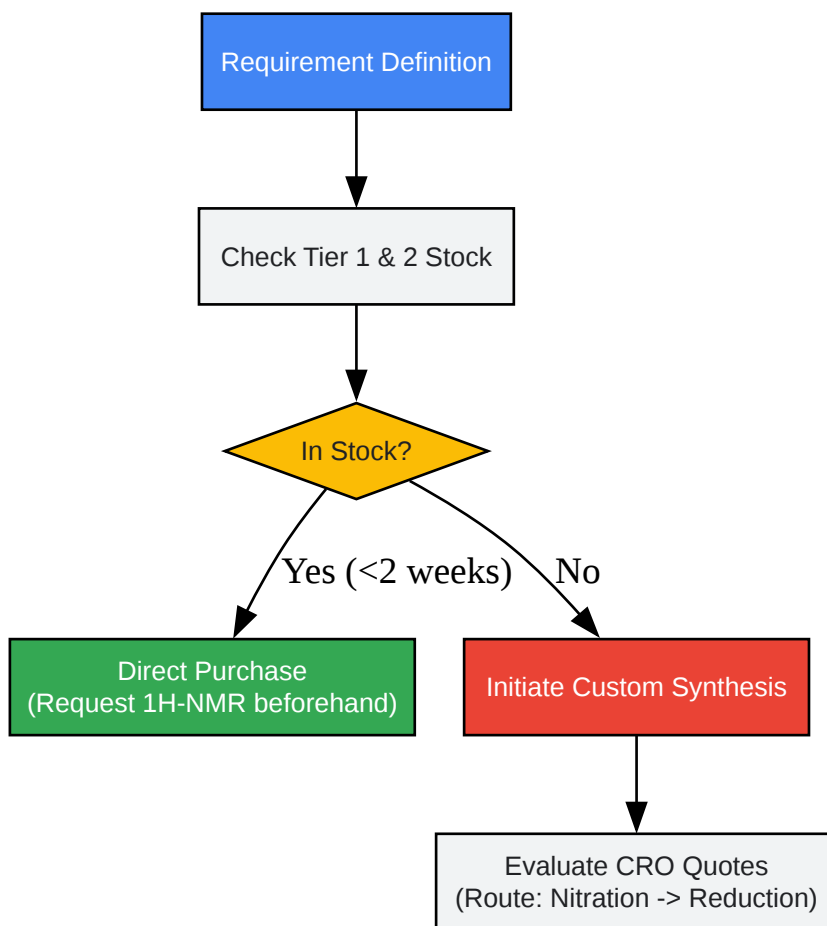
Requirement Definition

Check Tier 1 & 2 Stock

In Stock?

Yes (<2 weeks)

No

Direct Purchase
(Request 1H-NMR beforehand)

Initiate Custom Synthesis

Evaluate CRO Quotes
(Route: Nitration -> Reduction)